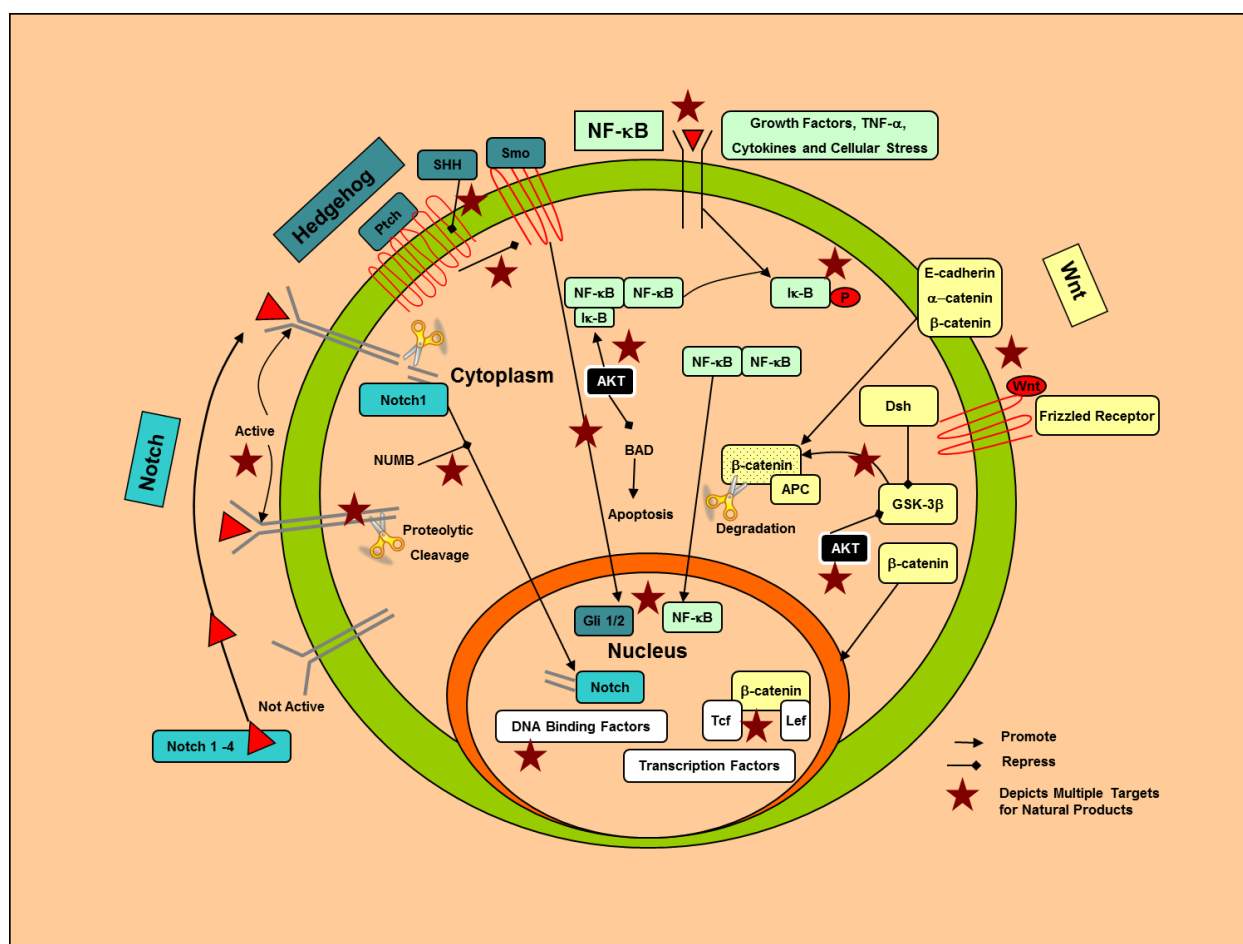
NF-κB

Growth Factors, TNF-α, Cytokines and Cellular Stress

Hedgehog

SHH

Smo

Ptch

Wnt

E-cadherin

α–catenin

β-catenin

NF-κB

NF-κB

Iκ-B

Iκ-B

P

Cytoplasm

AKT

NF-κB

NF-κB

Notch1

Wnt

Frizzled Receptor

Dsh

Active

NUMB

BAD

β-catenin

APC

Notch

Apoptosis

GSK-3β

Proteolytic Cleavage

Degradation

AKT

β-catenin

Gli 1/2

NF-κB

Nucleus

Notch

β-catenin

Not Active

Tcf

Lef

DNA Binding Factors

Notch 1 -4

Transcription Factors

Promote

Repress

Depicts Multiple Targets for Natural Products